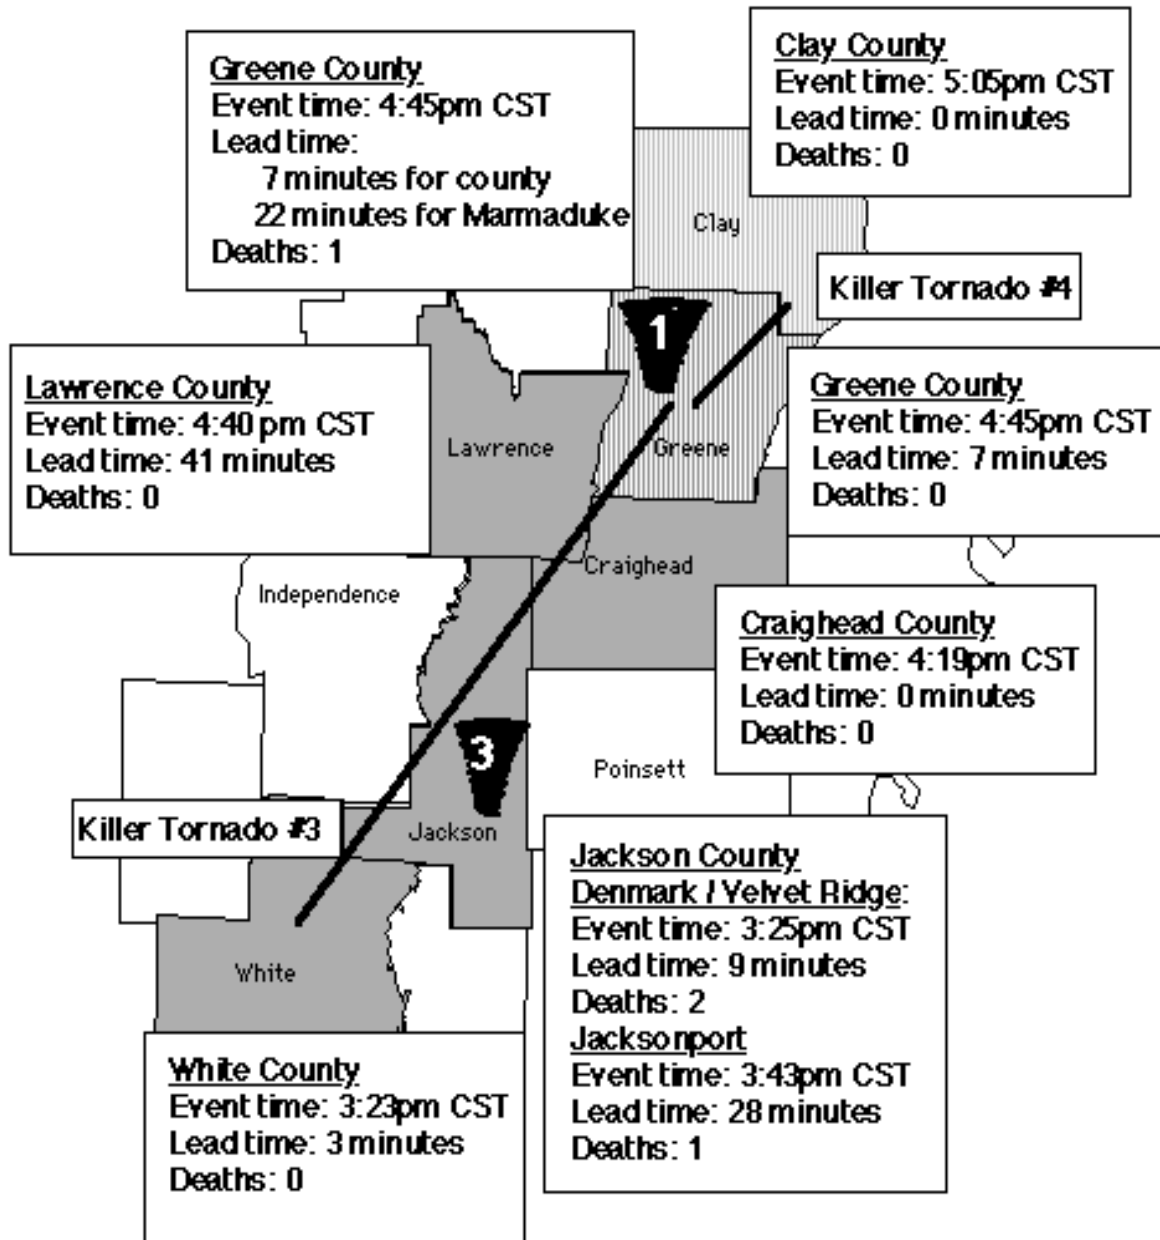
Greene County
Event time: 4:45pm CST
Lead time:
7 minutes for county
22 minutes for Marmaduke
Deaths: 1

Clay County
Event time: 5:05pm CST
Lead time: 0 minutes
Deaths: 0

Clay

Killer Tornado #4

1

Lawrence County
Event time: 4:40 pm CST
Lead time: 41 minutes
Deaths: 0

Greene County
Event time: 4:45pm CST
Lead time: 7 minutes
Deaths: 0

Lawrence

Greene

Craighead

Independence

Craighead County
Event time: 4:19pm CST
Lead time: 0 minutes
Deaths: 0

3

Poinsett

Killer Tornado #3

Jackson

Jackson County
Denmark / Velvet Ridge:
Event time: 3:25pm CST
Lead time: 9 minutes
Deaths: 2
Jacksonport
Event time: 3:43pm CST
Lead time: 28 minutes
Deaths: 1

White

White County
Event time: 3:23pm CST
Lead time: 3 minutes
Deaths: 0